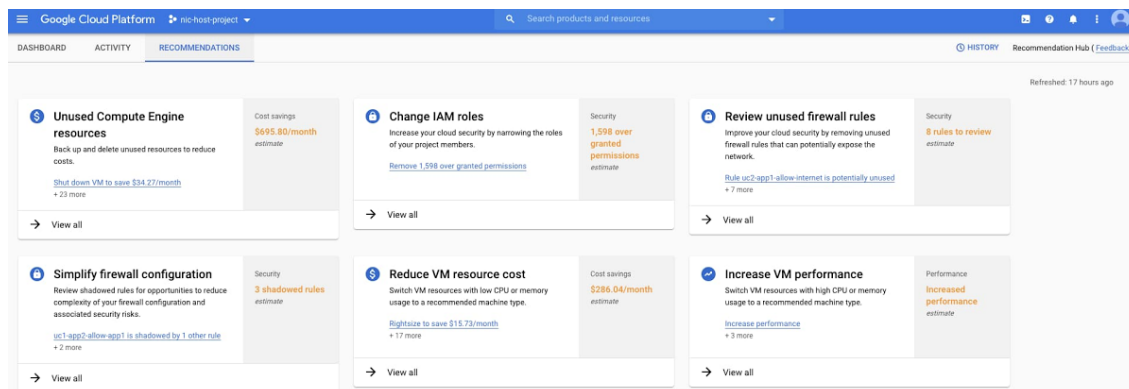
Google Cloud Platform nic-host-project

Search products and resources

DASHBOARD ACTIVITY RECOMMENDATIONS

HISTORY Recommendation Hub ( Feedback

Refreshed: 17 hours ago

Unused Compute Engine resources
Back up and delete unused resources to reduce costs.
Shut down VM to save $34.27/month
+ 23 more

Cost savings
$695.80/month
estimate

View all

Change IAM roles
Increase your cloud security by narrowing the roles of your project members.
Remove 1,598 over granted permissions

Security
1,598 over granted permissions
estimate

View all

Review unused firewall rules
Improve your cloud security by removing unused firewall rules that can potentially expose the network.
Rule uc2-app1-allow-internet is potentially unused
+ 7 more

Security
8 rules to review
estimate

View all

Simplify firewall configuration
Review shadowed rules for opportunities to reduce complexity of your firewall configuration and associated security risks.
uc1-app2-allow-app1 is shadowed by 1 other rule
+ 2 more

Security
3 shadowed rules
estimate

View all

Reduce VM resource cost
Switch VM resources with low CPU or memory usage to a recommended machine type.
Rightsize to save $15.73/month
+ 17 more

Cost savings
$286.04/month
estimate

View all

Increase VM performance
Switch VM resources with high CPU or memory usage to a recommended machine type.
Increase performance
+ 3 more

Performance
Increased performance
estimate

View all